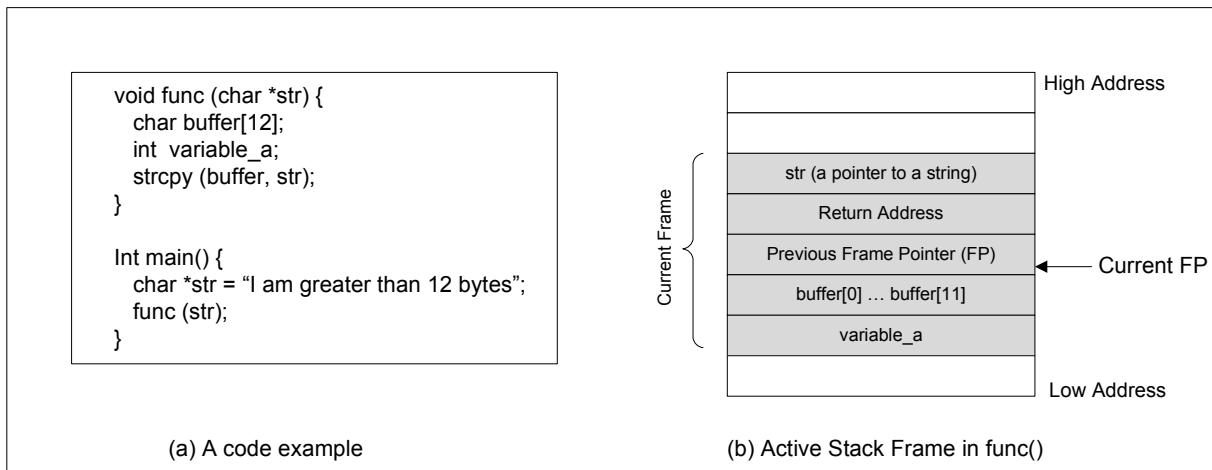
void func (char *str) {
  char buffer[12];
  int  variable_a;
  strcpy (buffer, str);
}

Int main() {
  char *str = “I am greater than 12 bytes”;
  func (str);
}

(a) A code example

High Address

Current Frame

str (a pointer to a string)

Return Address

Previous Frame Pointer (FP)

Current FP

buffer[0] … buffer[11]

variable_a

Low Address

(b) Active Stack Frame in func()